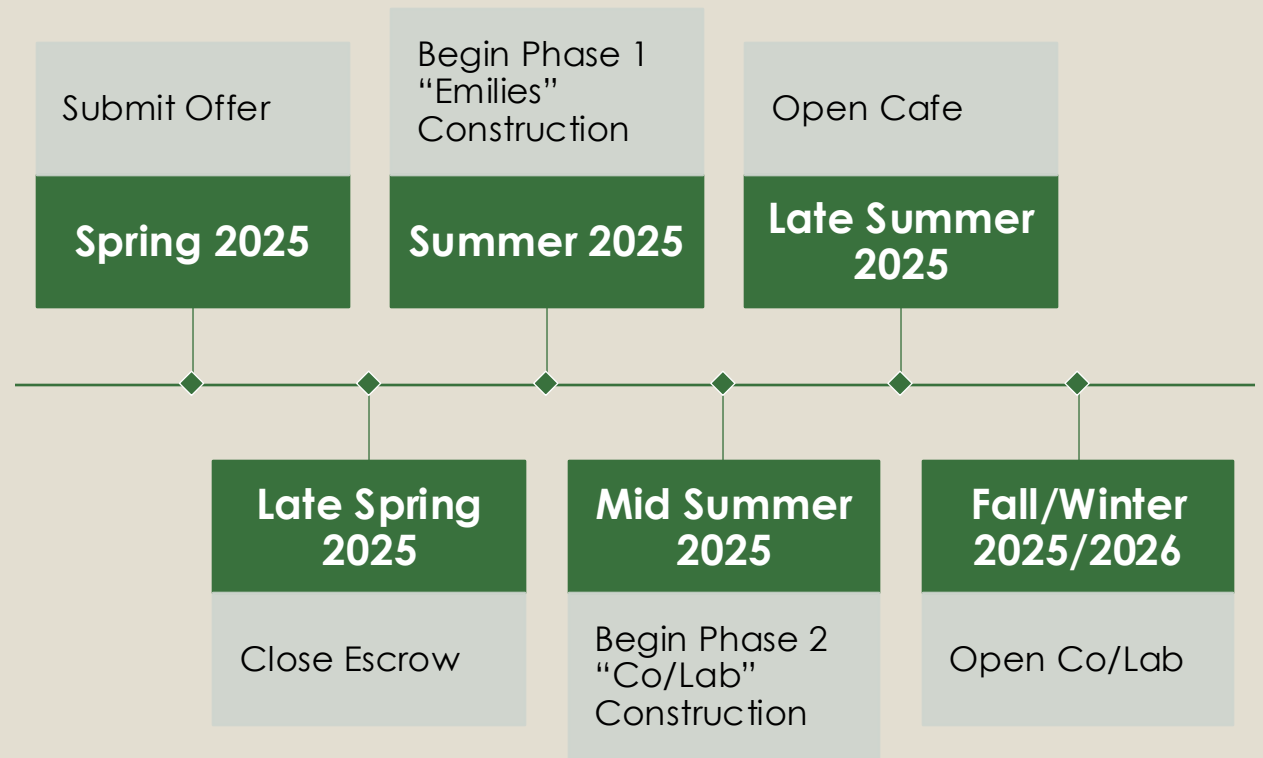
Submit Offer

Spring 2025

Begin Phase 1 “Emilies” Construction

Summer 2025

Open Cafe

Late Summer 2025

Late Spring 2025

Close Escrow

Mid Summer 2025

Begin Phase 2 “Co/Lab” Construction

Fall/Winter 2025/2026

Open Co/Lab